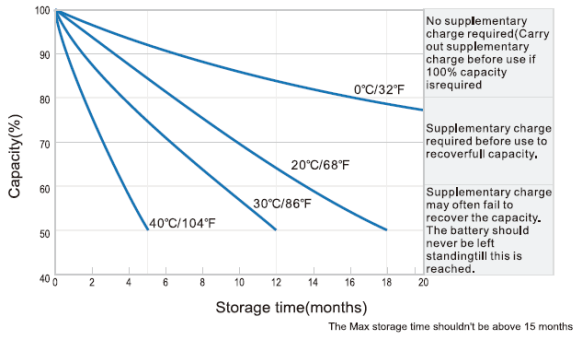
100
90
80
70
60
50
40
Capacity(%)
0 2 4 6 8 10 12 14 16 18 20
Storage time(months)
0℃/32℉
20℃/68℉
30℃/86℉
40℃/104℉

No supplementary charge required(Carry out supplementary charge before use if 100% capacity isrequired

Supplementary charge required before use to recoverfull capacity.

Supplementary charge may often fail to recover the capacity. The battery should never be left standingtill this is reached.

The Max storage time shouldn't be above 15 months